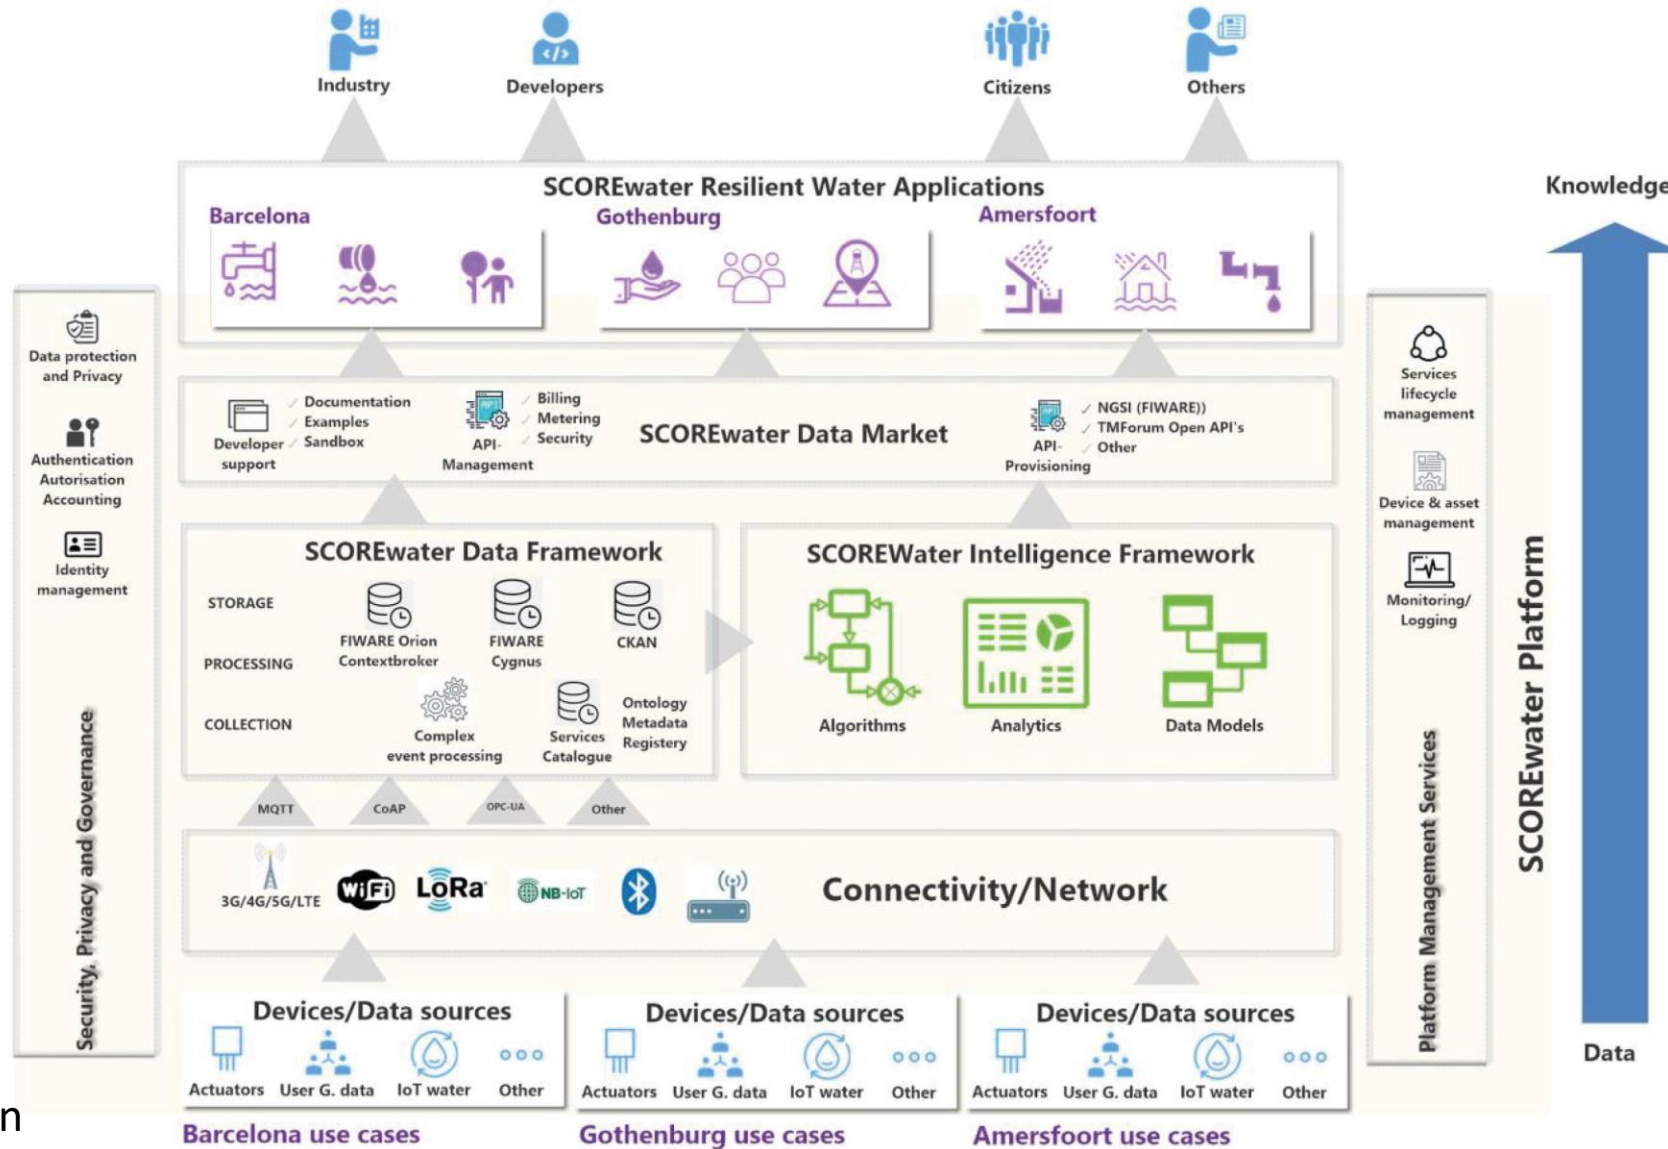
Industry
Developers
Citizens
Others

SCOREwater Resilient Water Applications
Barcelona
Gothenburg
Amersfoort

Knowledge

Data protection and Privacy
Authentication Autorisation Accounting
Identity management
Security, Privacy and Governance

Developer support
Documentation
Examples
Sandbox
API-Management
Billing
Metering
Security
SCOREwater Data Market
API-Provisioning
NGSI (FIWARE))
TMForum Open API's
Other

SCOREwater Data Framework
STORAGE
PROCESSING
COLLECTION
FIWARE Orion Contextbroker
FIWARE Cygnus
CKAN
Complex event processing
Services Catalogue
Ontology Metadata Registery

SCOREWater Intelligence Framework
Algorithms
Analytics
Data Models

MQTT
CoAP
OPC-UA
Other

3G/4G/5G/LTE
WiFi
LoRa
NB-IoT
Connectivity/Network

Services lifecycle management
Device & asset management
Monitoring/ Logging
Platform Management Services
SCOREwater Platform

Devices/Data sources
Actuators
User G. data
IoT water
Other
Devices/Data sources
Actuators
User G. data
IoT water
Other
Devices/Data sources
Actuators
User G. data
IoT water
Other

Data

n
Barcelona use cases
Gothenburg use cases
Amersfoort use cases